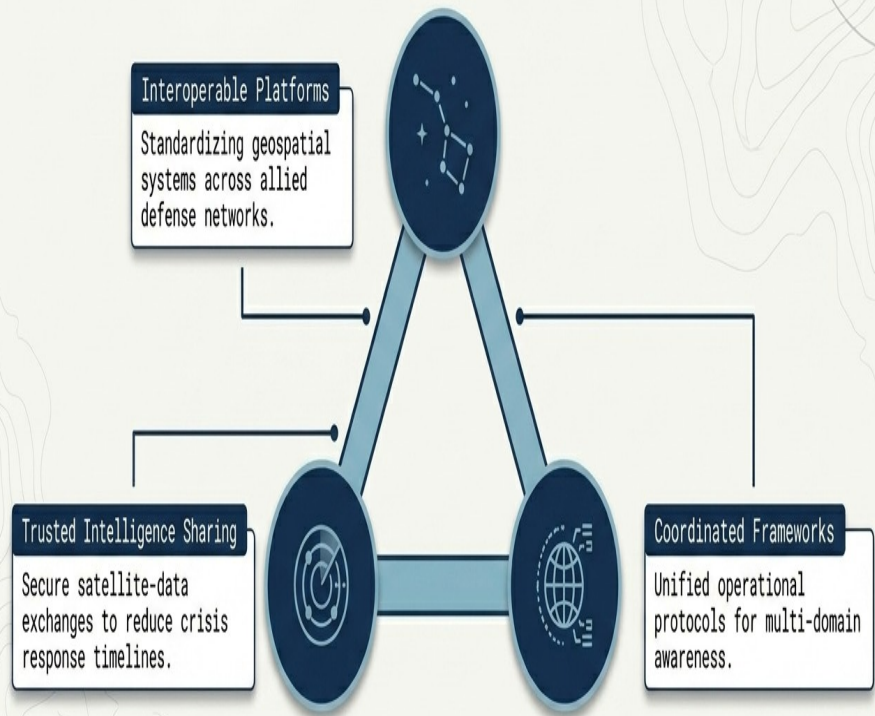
Interoperable Platforms

Standardizing geospatial systems across allied defense networks.

Trusted Intelligence Sharing

Secure satellite-data exchanges to reduce crisis response timelines.

Coordinated Frameworks

Unified operational protocols for multi-domain awareness.